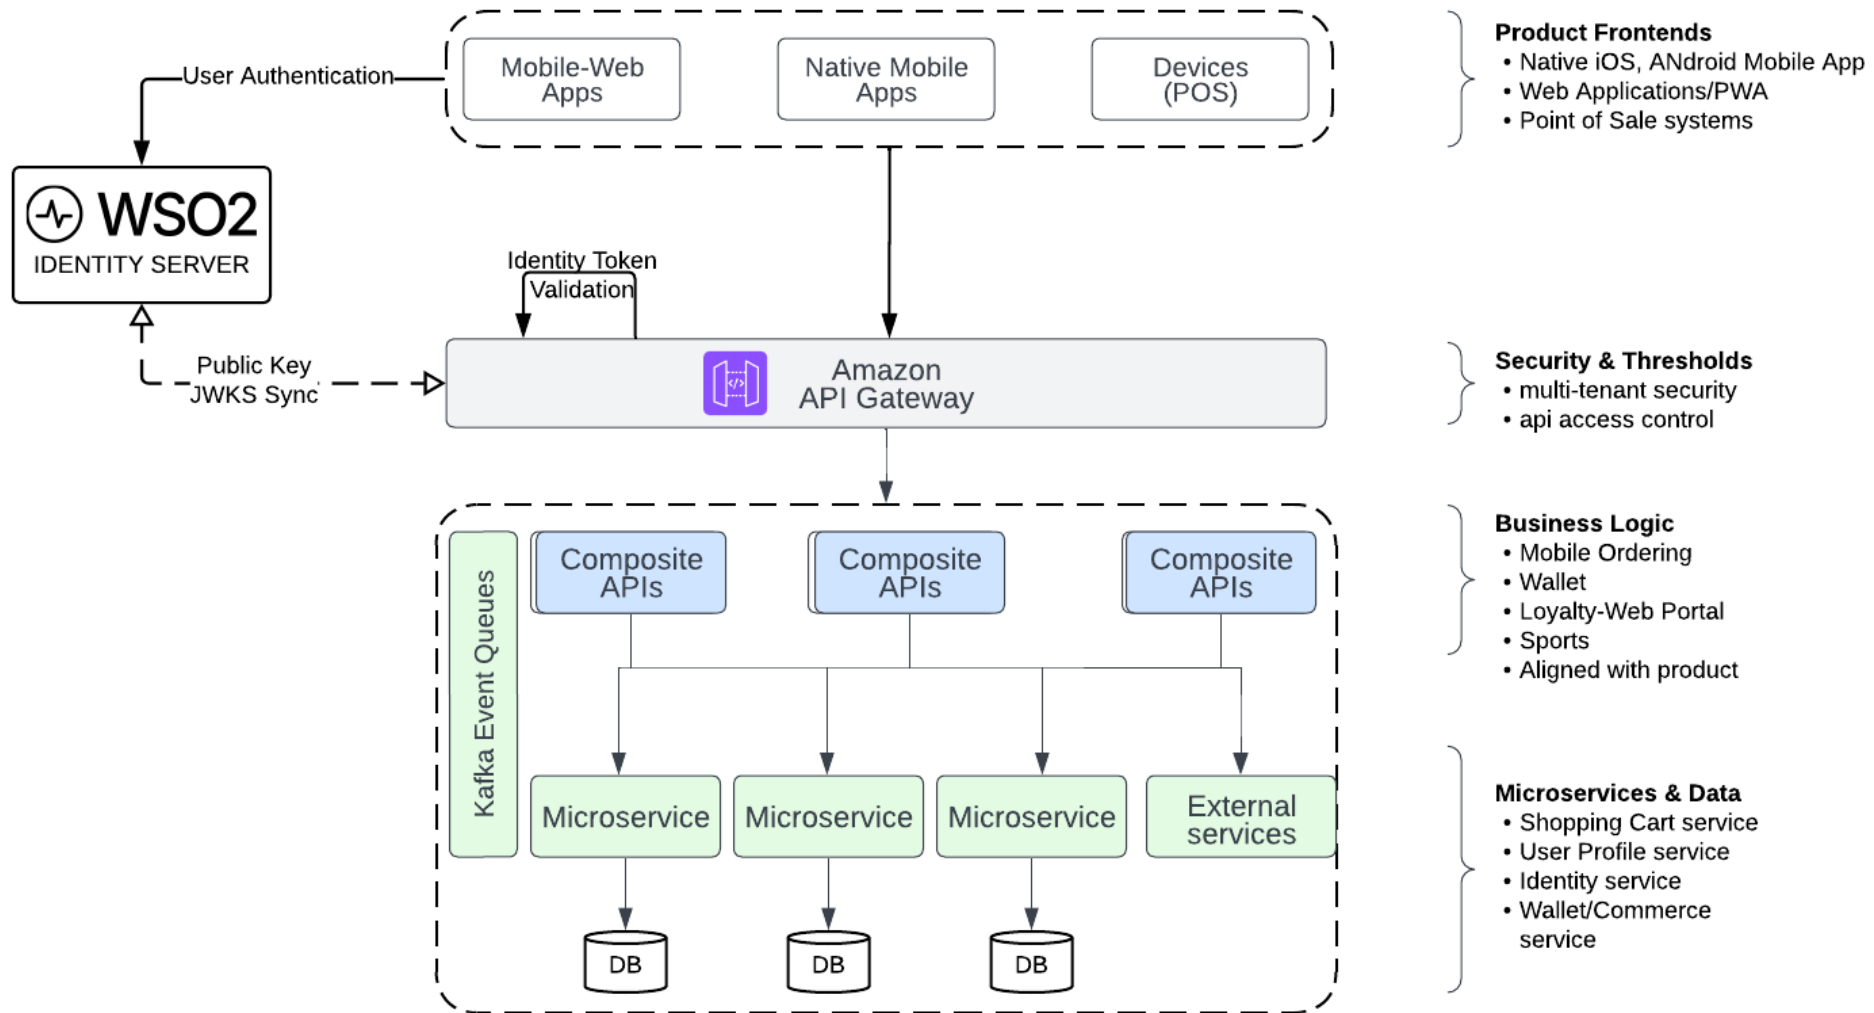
User Authentication

Mobile-Web Apps

Native Mobile Apps

Devices (POS)

Product Frontends
• Native iOS, ANdroid Mobile App
• Web Applications/PWA
• Point of Sale systems

WSO2
IDENTITY SERVER

Identity Token Validation

Public Key JWKS Sync

Amazon API Gateway

Security & Thresholds
• multi-tenant security
• api access control

Kafka Event Queues

Composite APIs

Composite APIs

Composite APIs

Business Logic
• Mobile Ordering
• Wallet
• Loyalty-Web Portal
• Sports
• Aligned with product

Microservice

Microservice

Microservice

External services

DB

DB

DB

Microservices & Data
• Shopping Cart service
• User Profile service
• Identity service
• Wallet/Commerce service